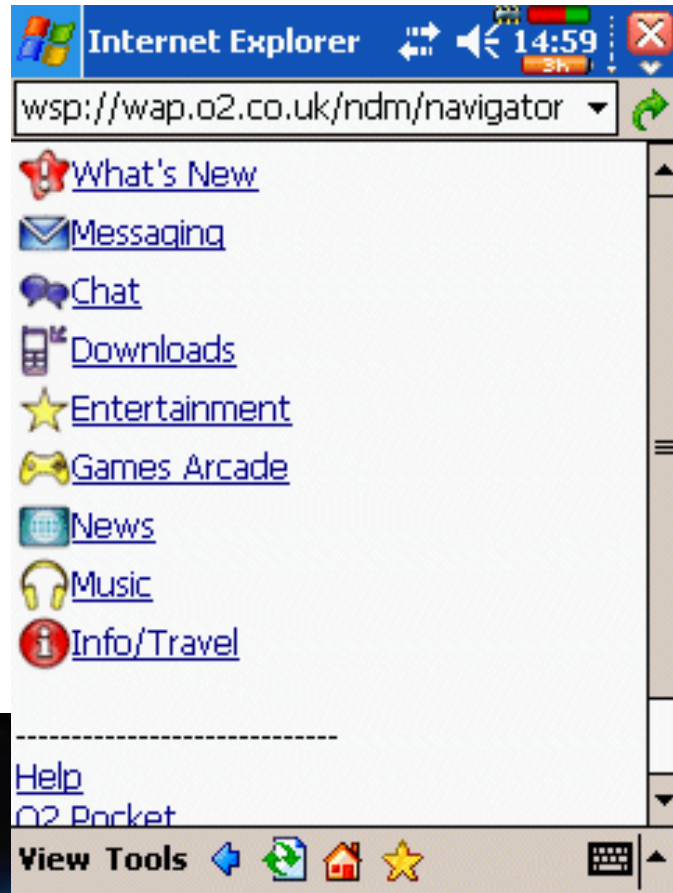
Internet Explorer 14:59 3h

wsp://wap.o2.co.uk/ndm/navigator

What's New

Messaging

Chat

Downloads

Entertainment

Games Arcade

News

Music

Info/Travel

----------------------------

Help

O2 Pocket

View Tools